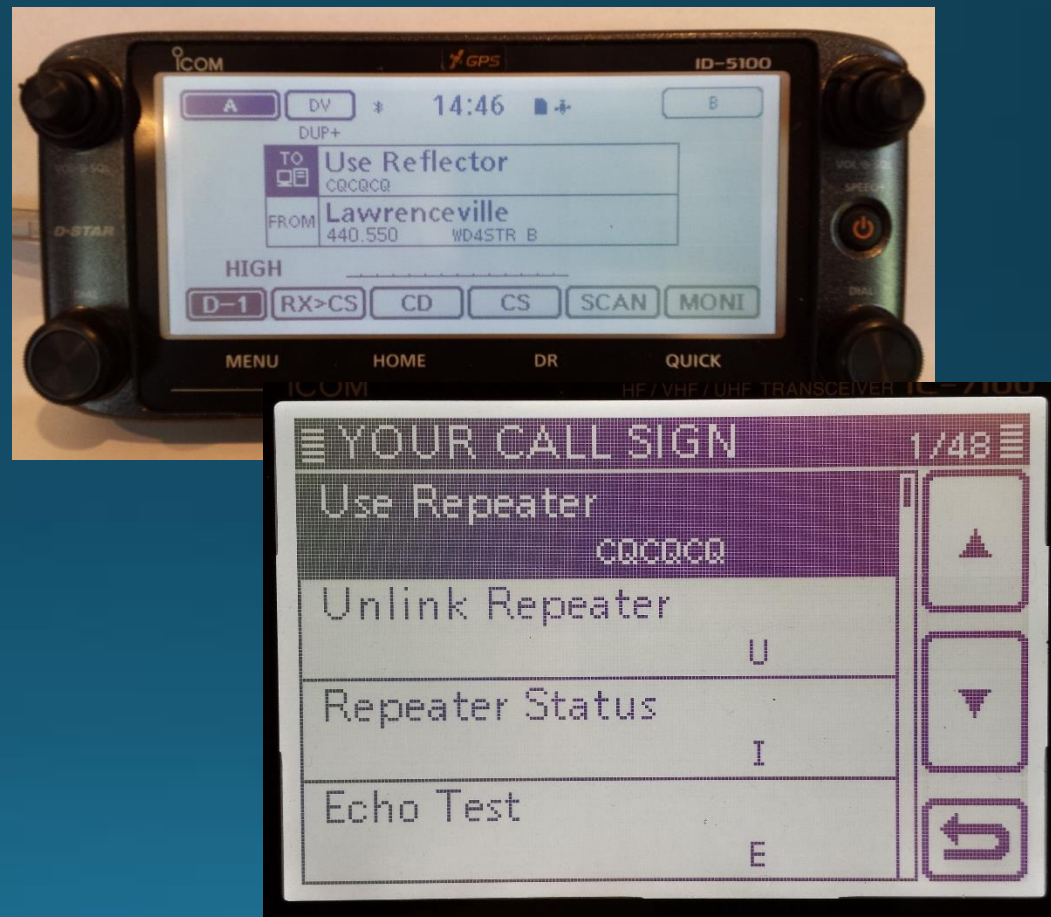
ICOM GPS ID-5100

A DV 14:46 B

DUP+

TO Use Reflector
CQCQCQ

FROM Lawrenceville
440.550 WD4STR B

HIGH

D-1 RX>CS CD CS SCAN MONI

VOL-SQL D-STAR DIAL VOL SPEECH DIAL

MENU HOME DR QUICK

ICOM HF / VHF / UHF TRANSCEIVER

YOUR CALL SIGN 1/48

Use Repeater
CQCQCQ

Unlink Repeater
U

Repeater Status
I

Echo Test
E